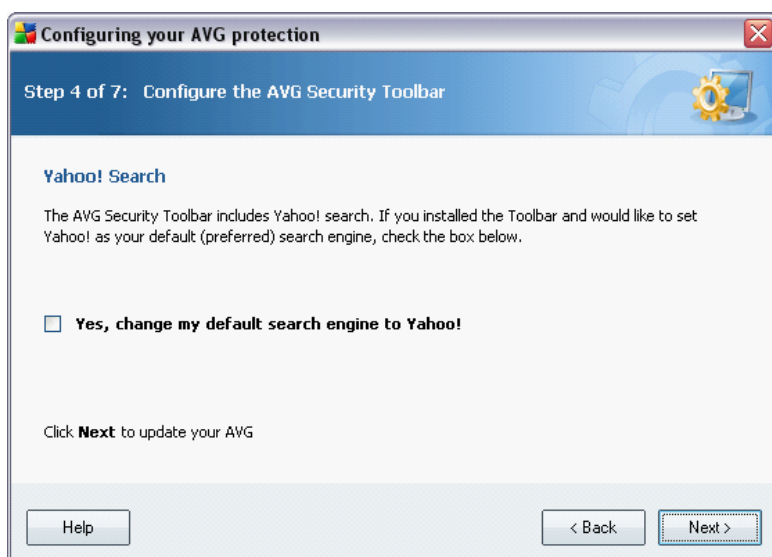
Configuring your AVG protection

Step 4 of 7: Configure the AVG Security Toolbar

Yahoo! Search

The AVG Security Toolbar includes Yahoo! search. If you installed the Toolbar and would like to set Yahoo! as your default (preferred) search engine, check the box below.

Yes, change my default search engine to Yahoo!

Click Next to update your AVG

Help

< Back

Next >